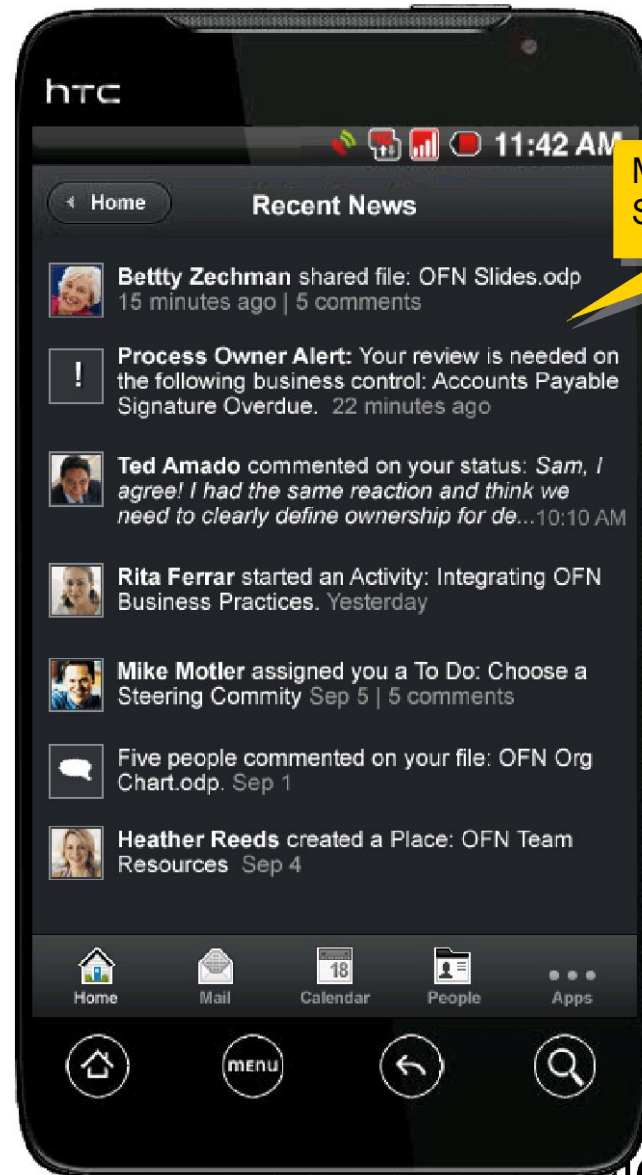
htc

11:42 AM

N
S

Home

Recent News

Bettty Zechman shared file: OFN Slides.odp
15 minutes ago | 5 comments

!

Process Owner Alert: Your review is needed on the following business control: Accounts Payable Signature Overdue. 22 minutes ago

Ted Amado commented on your status: Sam, I agree! I had the same reaction and think we need to clearly define ownership for de...10:10 AM

Rita Ferrar started an Activity: Integrating OFN Business Practices. Yesterday

Mike Motler assigned you a To Do: Choose a Steering Commity Sep 5 | 5 comments

Five people commented on your file: OFN Org Chart.odp. Sep 1

Heather Reeds created a Place: OFN Team Resources Sep 4

Home

Mail

18

Calendar

People

Apps

menu